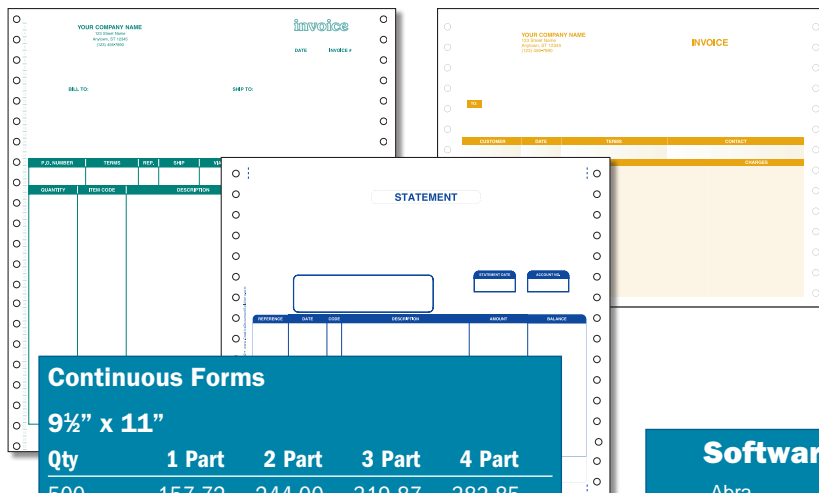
YOUR COMPANY NAME
123 Street Name
Anytown, ST 12345
(123) 456-7890

invoice

DATE

INVOICE #

BILL TO:

SHIP TO:

| P.O. NUMBER | TERMS | REP. | SHIP | VI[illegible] |
|---|---|---|---|---|

| QUANTITY | ITEM CODE | DESCRIPTION |
|---|---|---|

YOUR COMPANY NAME
123 Street Name
Anytown, ST 12345
(123) 456-7890

INVOICE

TO:

| CUSTOMER | DATE | TERMS | CONTACT |
|---|---|---|---|

CHARGES

STATEMENT

STATEMENT DATE

ACCOUNT NO.

| REFERENCE | DATE | CODE | DESCRIPTION | AMOUNT | BALANCE |
|---|---|---|---|---|---|

Continuous Forms

9½" x 11"

| Qty | 1 Part | 2 Part | 3 Part | 4 Part |
|---|---|---|---|---|
| 500 | 157.72 | 244.00 | 219.87 | 282.85 |

Softwar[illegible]

Abra